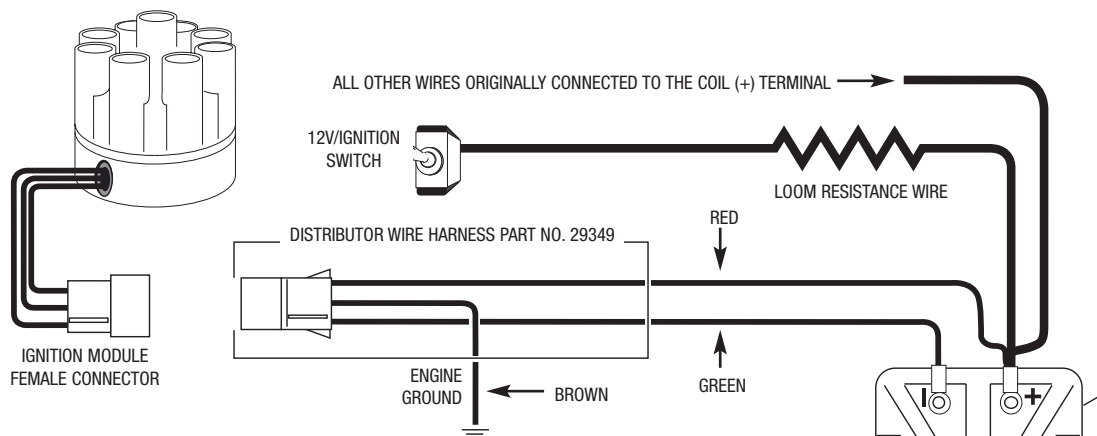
ALL OTHER WIRES ORIGINALLY CONNECTED TO THE COIL (+) TERMINAL

12V/IGNITION SWITCH

LOOM RESISTANCE WIRE

DISTRIBUTOR WIRE HARNESS PART NO. 29349

RED

IGNITION MODULE FEMALE CONNECTOR

ENGINE GROUND

BROWN

GREEN

+